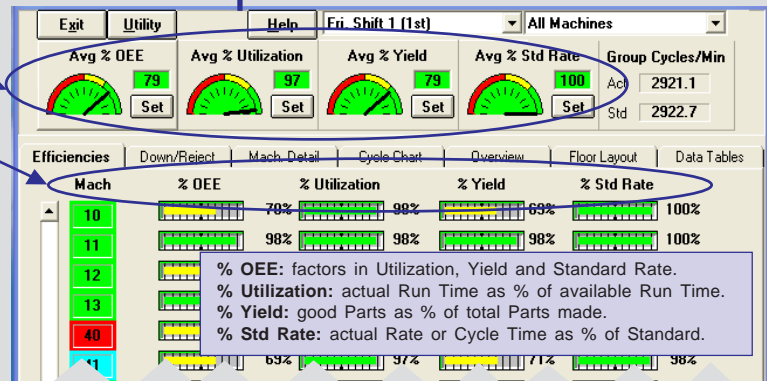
Exit Utility Help Fri. Shift 1 (1st) All Machines

Avg % OEE 79 Set

Avg % Utilization 97 Set

Avg % Yield 79 Set

Avg % Std Rate 100 Set

Group Cycles/Min
Act 2921.1
Std 2922.7

Efficiencies | Down/Reject | Mach. Detail | Cycle Chart | Overview | Floor Layout | Data Tables

| Mach | % OEE | % Utilization | % Yield | % Std Rate |
|---|---|---|---|---|
| 10 | 78% | 98% | 69% | 100% |
| 11 | 98% | 98% | 98% | 100% |
| 12 | | | | |
| 13 | | | | |
| 40 | | | | |
| 41 | 69% | 97% | 71% | 98% |

**% OEE:** factors in Utilization, Yield and Standard Rate.
**% Utilization:** actual Run Time as % of available Run Time.
**% Yield:** good Parts as % of total Parts made.
**% Std Rate:** actual Rate or Cycle Time as % of Standard.